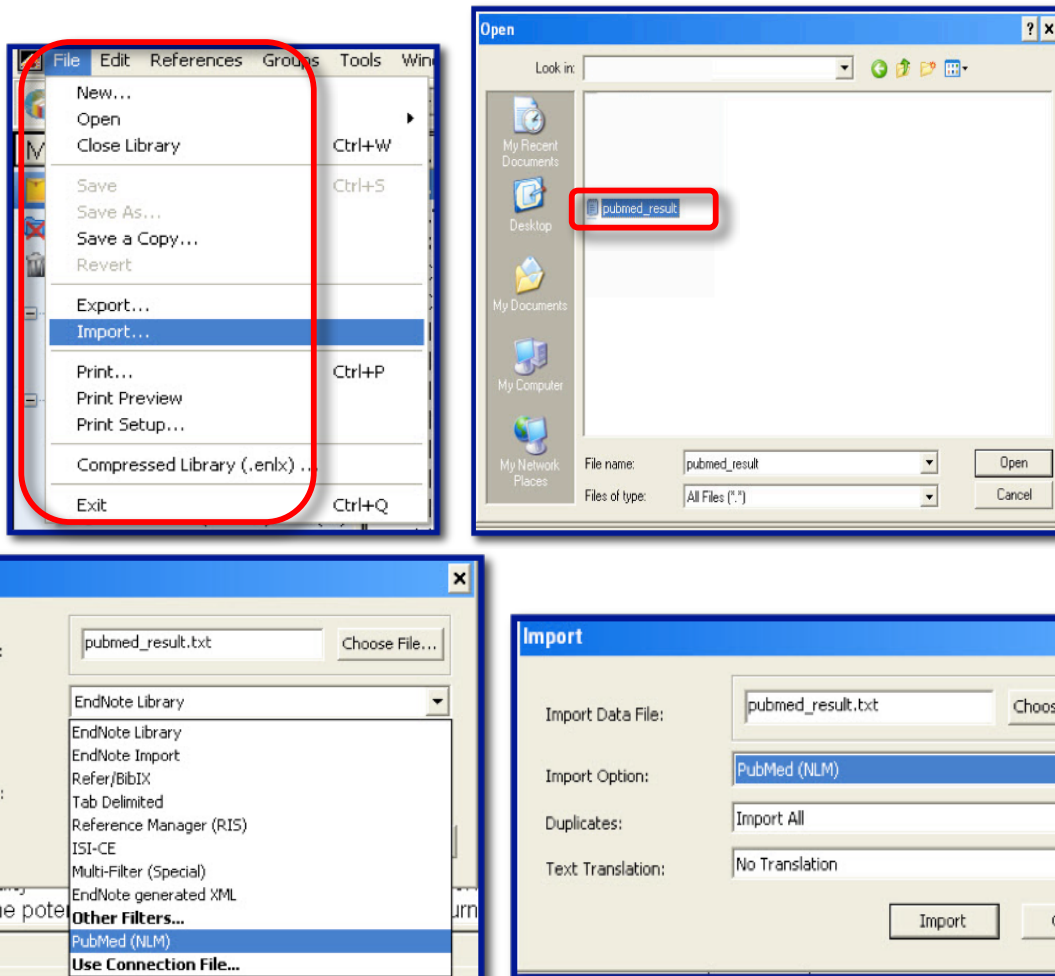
File Edit References Groups Tools Win

New...
Open
Close Library Ctrl+W
Save Ctrl+S
Save As...
Save a Copy...
Revert
Export...
Import...
Print... Ctrl+P
Print Preview
Print Setup...
Compressed Library (.enlx) ...
Exit Ctrl+Q

Open
? ×
Look in:
My Recent Documents
Desktop
My Documents
My Computer
My Network Places
pubmed_result
File name: pubmed_result
Files of type: All Files (*.*)
Open
Cancel

×
pubmed_result.txt
Choose File...
EndNote Library
EndNote Library
EndNote Import
Refer/BibIX
Tab Delimited
Reference Manager (RIS)
ISI-CE
Multi-Filter (Special)
EndNote generated XML
Other Filters...
PubMed (NLM)
Use Connection File...
e poten
urn

Import
Import Data File: pubmed_result.txt
Choos
Import Option: PubMed (NLM)
Duplicates: Import All
Text Translation: No Translation
Import
C